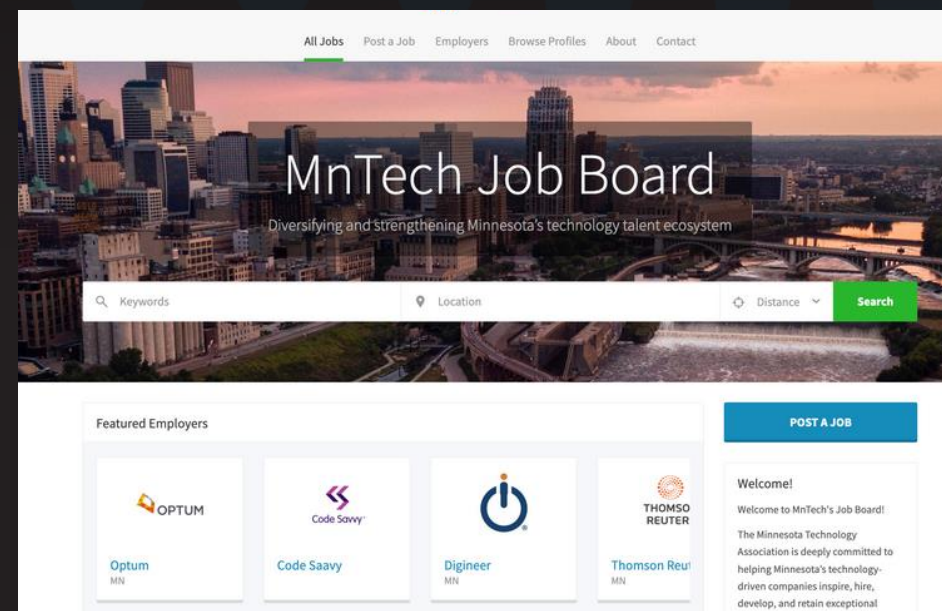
All Jobs Post a Job Employers Browse Profiles About Contact

MnTech Job Board

Diversifying and strengthening Minnesota's technology talent ecosystem

Keywords Location Distance Search

Featured Employers

OPTUM

Optum
MN

Code Savvy

Code Saavy

Digineer
MN

THOMSO
REUTER

Thomson Reut
MN

POST A JOB

Welcome!

Welcome to MnTech's Job Board!

The Minnesota Technology Association is deeply committed to helping Minnesota's technology-driven companies inspire, hire, develop, and retain exceptional